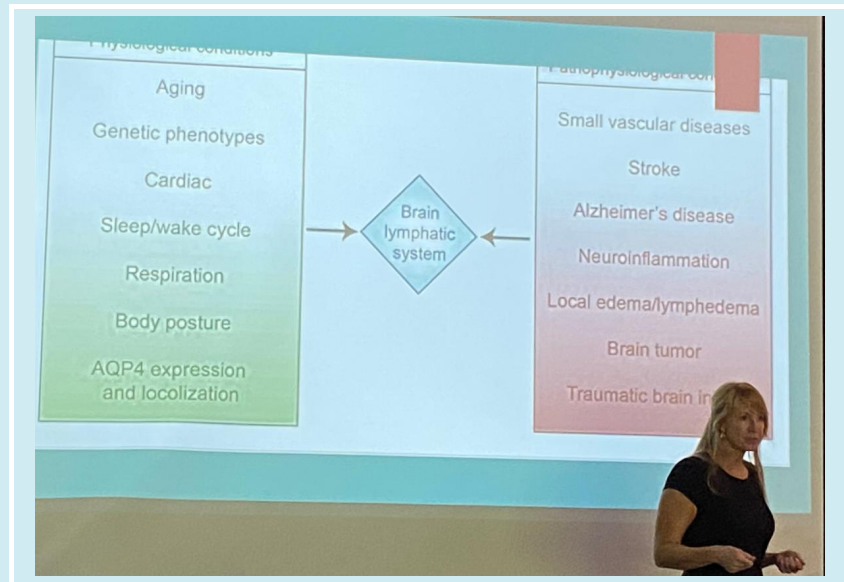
Physiological conditions

Aging

Genetic phenotypes

Cardiac

Sleep/wake cycle

Respiration

Body posture

AQP4 expression and locolization

Brain lymphatic system

Pathophysiological con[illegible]

Small vascular diseases

Stroke

Alzheimer's disease

Neuroinflammation

Local edema/lymphedema

Brain tumor

Traumatic brain in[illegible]